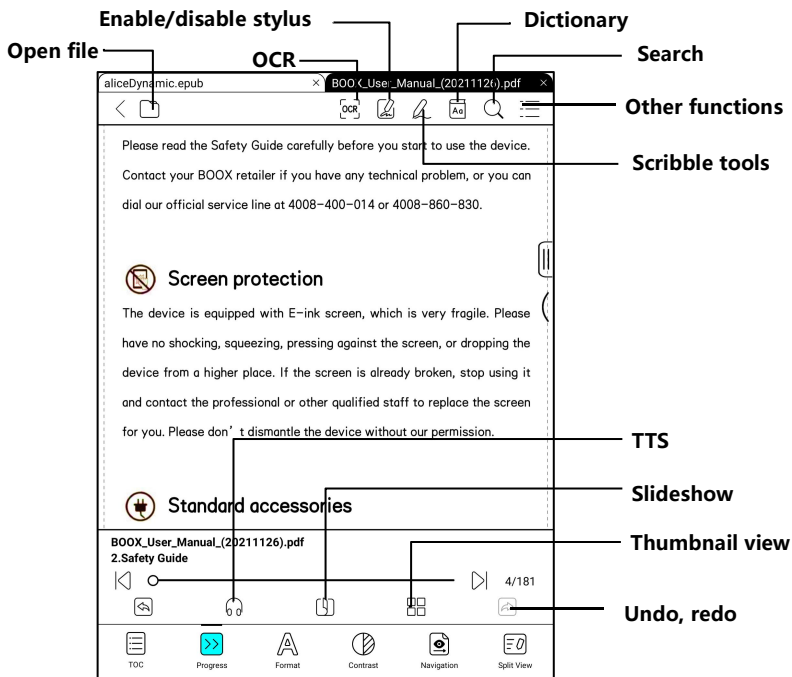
Enable/disable stylus

Dictionary

Open file

OCR

Search

aliceDynamic.epub

BOO(_User_Manual_(20211126).pdf

OCR

Other functions

Please read the Safety Guide carefully before you start to use the device. Contact your BOOX retailer if you have any technical problem, or you can dial our official service line at 4008-400-014 or 4008-860-830.

Scribble tools

Screen protection

The device is equipped with E-ink screen, which is very fragile. Please have no shocking, squeezing, pressing against the screen, or dropping the device from a higher place. If the screen is already broken, stop using it and contact the professional or other qualified staff to replace the screen for you. Please don't dismantle the device without our permission.

TTS

Standard accessories

Slideshow

BOOX_User_Manual_(20211126).pdf
2.Safety Guide

Thumbnail view

4/181

Undo, redo

TOC

Progress

Format

Contrast

Navigation

Split View